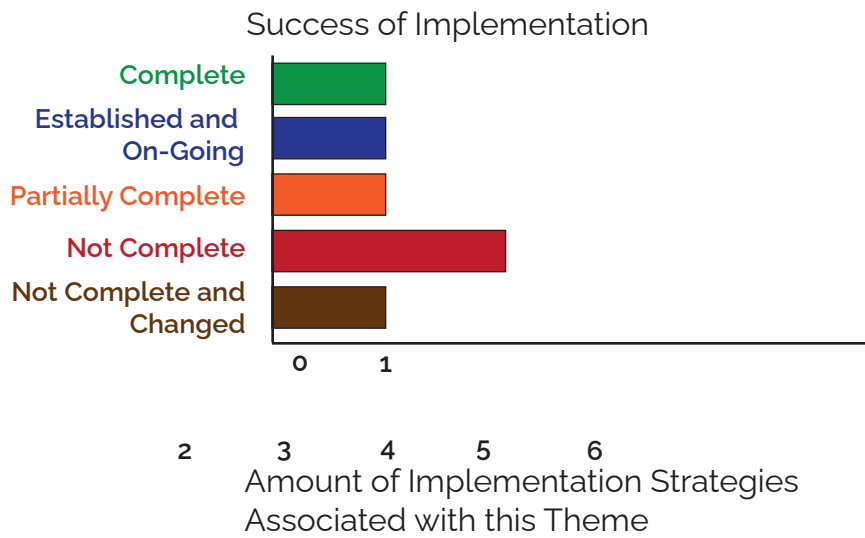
Success of Implementation

Complete

Established and On-Going

Partially Complete

Not Complete

Not Complete and Changed

0 1

2 3 4 5 6

Amount of Implementation Strategies Associated with this Theme